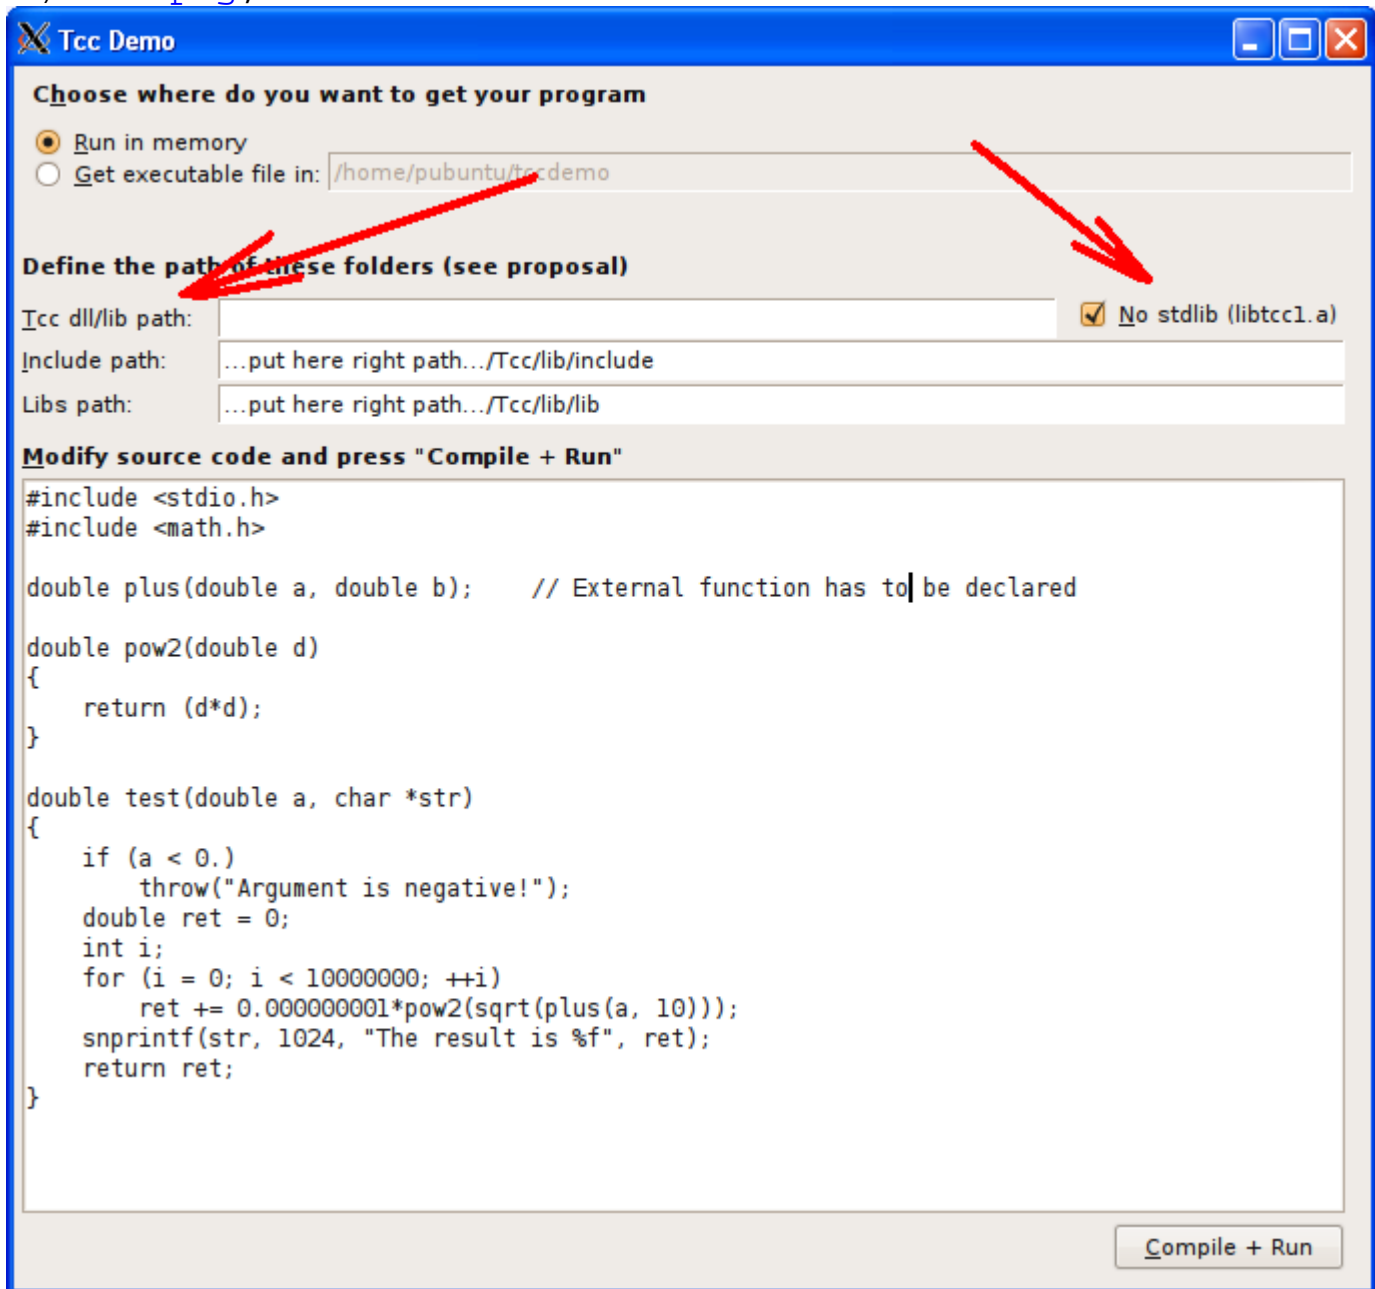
Tcc Demo

Choose where do you want to get your program

Run in memory
Get executable file in: /home/pubuntu/tccdemo

Define the path of these folders (see proposal)

Tcc dll/lib path:
No stdlib (libtcc1.a)
Include path: ...put here right path.../Tcc/lib/include
Libs path: ...put here right path.../Tcc/lib/lib

Modify source code and press "Compile + Run"

#include <stdio.h>
#include <math.h>

double plus(double a, double b);     // External function has to be declared

double pow2(double d)
{
    return (d*d);
}

double test(double a, char *str)
{
    if (a < 0.)
        throw("Argument is negative!");
    double ret = 0;
    int i;
    for (i = 0; i < 10000000; ++i)
        ret += 0.000000001*pow2(sqrt(plus(a, 10)));
    snprintf(str, 1024, "The result is %f", ret);
    return ret;
}

Compile + Run